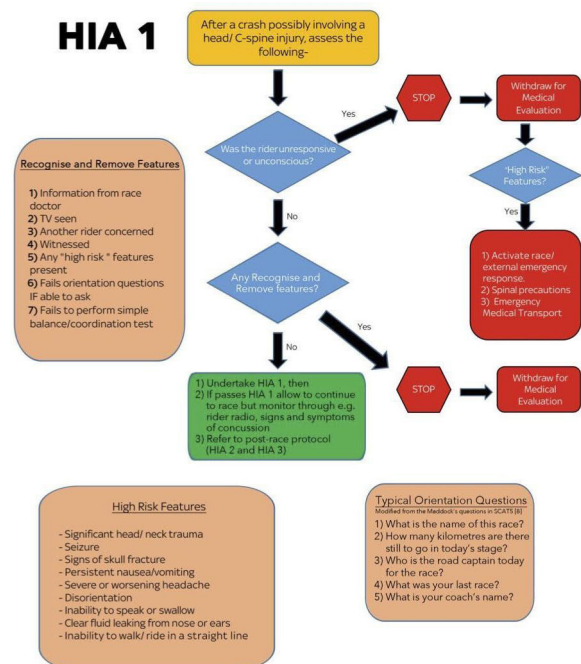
HIA 1

After a crash possibly involving a head/ C-spine injury, assess the following-

Was the rider unresponsive or unconscious?

Yes

STOP

Withdraw for Medical Evaluation

'High Risk' Features?

Yes

1) Activate race/ external emergency response.
2) Spinal precautions
3) Emergency Medical Transport

No

Recognise and Remove Features

1) Information from race doctor
2) TV seen
3) Another rider concerned
4) Witnessed
5) Any "high risk " features present
6) Fails orientation questions IF able to ask
7) Fails to perform simple balance/coordination test

Any Recognise and Remove features?

Yes

STOP

Withdraw for Medical Evaluation

No

1) Undertake HIA 1, then
2) If passes HIA 1 allow to continue to race but monitor through e.g. rider radio, signs and symptoms of concussion
3) Refer to post-race protocol (HIA 2 and HIA 3)

High Risk Features

- Significant head/ neck trauma
- Seizure
- Signs of skull fracture
- Persistent nausea/vomiting
- Severe or worsening headache
- Disorientation
- Inability to speak or swallow
- Clear fluid leaking from nose or ears
- Inability to walk/ ride in a straight line

Typical Orientation Questions
Modified from the Maddock's questions in SCAT5 [6]
1) What is the name of this race?
2) How many kilometres are there still to go in today's stage?
3) Who is the road captain today for the race?
4) What was your last race?
5) What is your coach's name?